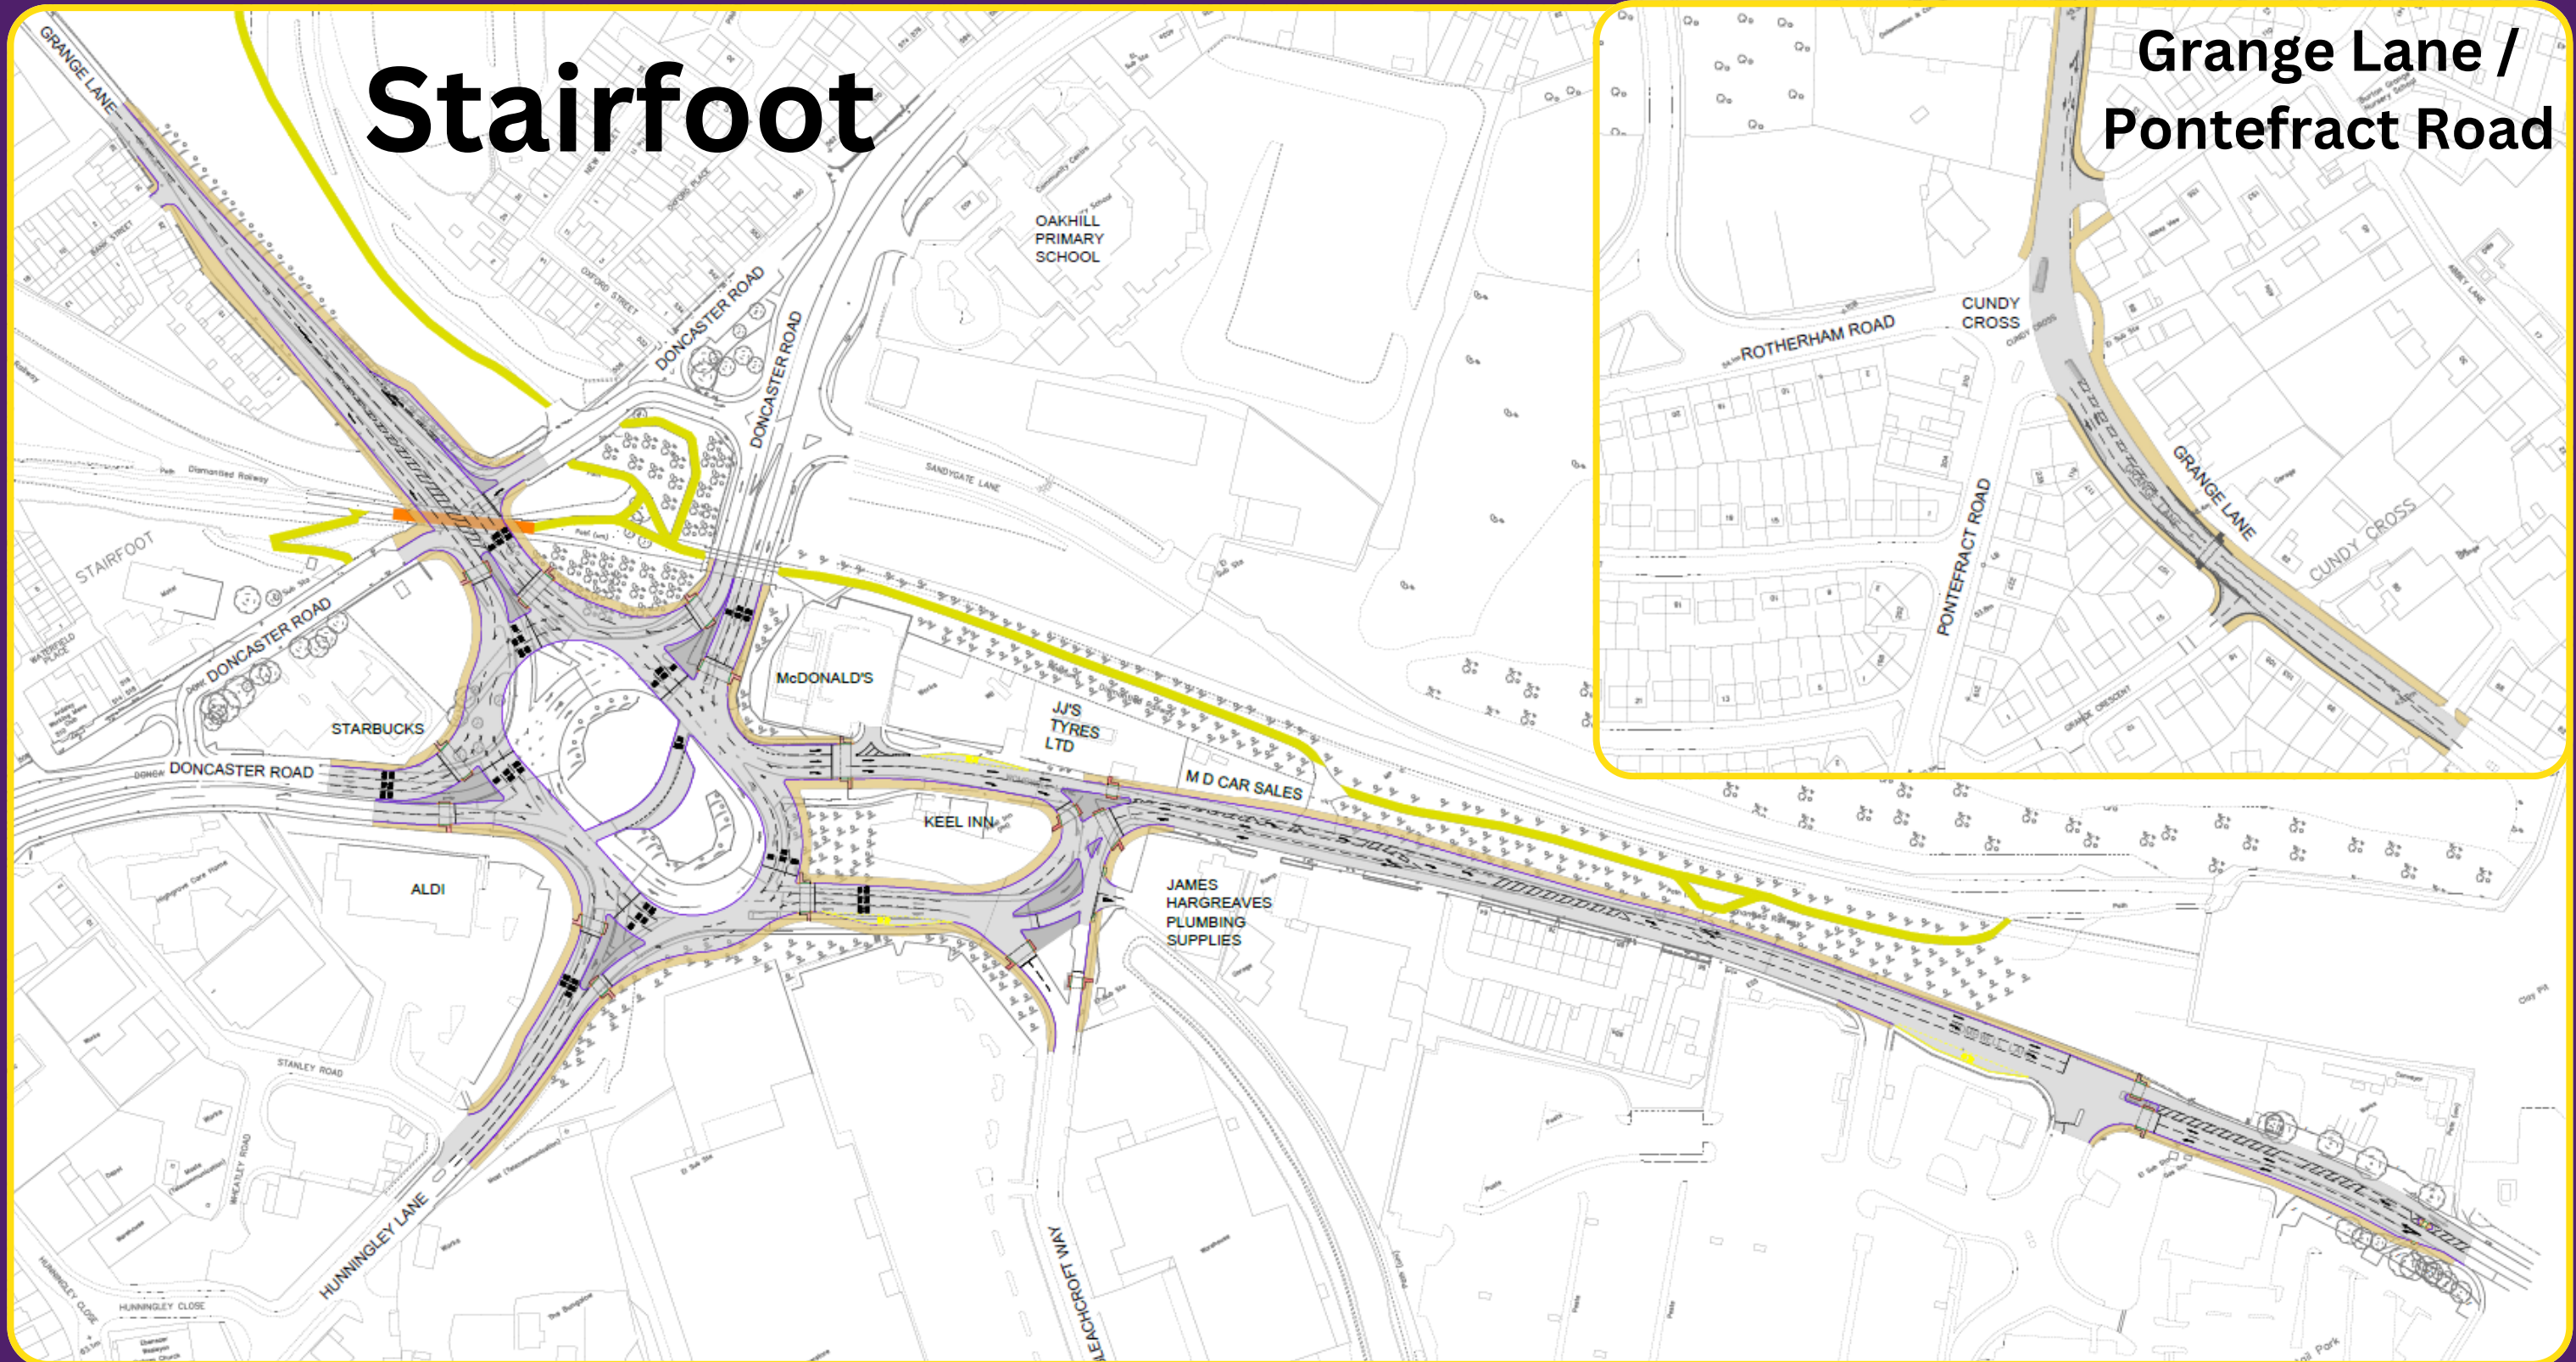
Stairfoot

Grange Lane / Pontefract Road

GRANGE LANE

DONCASTER ROAD

DONCASTER ROAD

OAKHILL PRIMARY SCHOOL

SANDYGATE LANE

STAIRFOOT

DONCASTER ROAD

STARBUCKS

DONCASTER ROAD

McDONALD'S

JJ'S TYRES LTD

M D CAR SALES

KEEL INN

ALDI

JAMES HARGREAVES PLUMBING SUPPLIES

STANLEY ROAD

HUNNINGLEY LANE

HUNNINGLEY CLOSE

LEACHCROFT WAY

ROTHERHAM ROAD

CUNDY CROSS

PONTEFRACT ROAD

GRANGE LANE

CUNDY CROSS

GRANGE CRESCENT